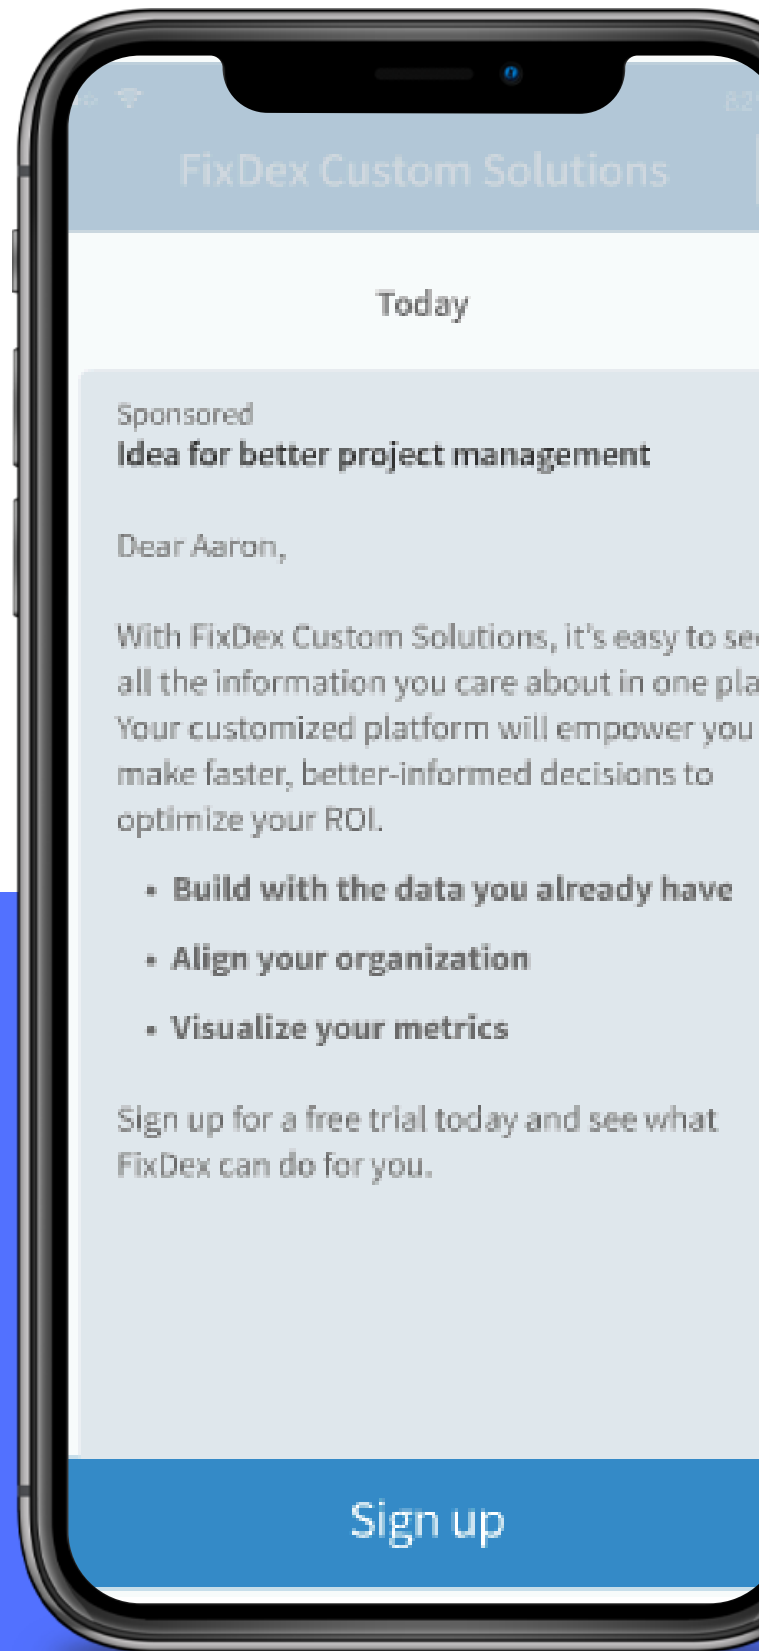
FixDex Custom Solutions

Today

Sponsored
Idea for better project management

Dear Aaron,

With FixDex Custom Solutions, it's easy to se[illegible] all the information you care about in one pla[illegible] Your customized platform will empower you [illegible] make faster, better-informed decisions to optimize your ROI.

- Build with the data you already have
- Align your organization
- Visualize your metrics

Sign up for a free trial today and see what FixDex can do for you.

Sign up